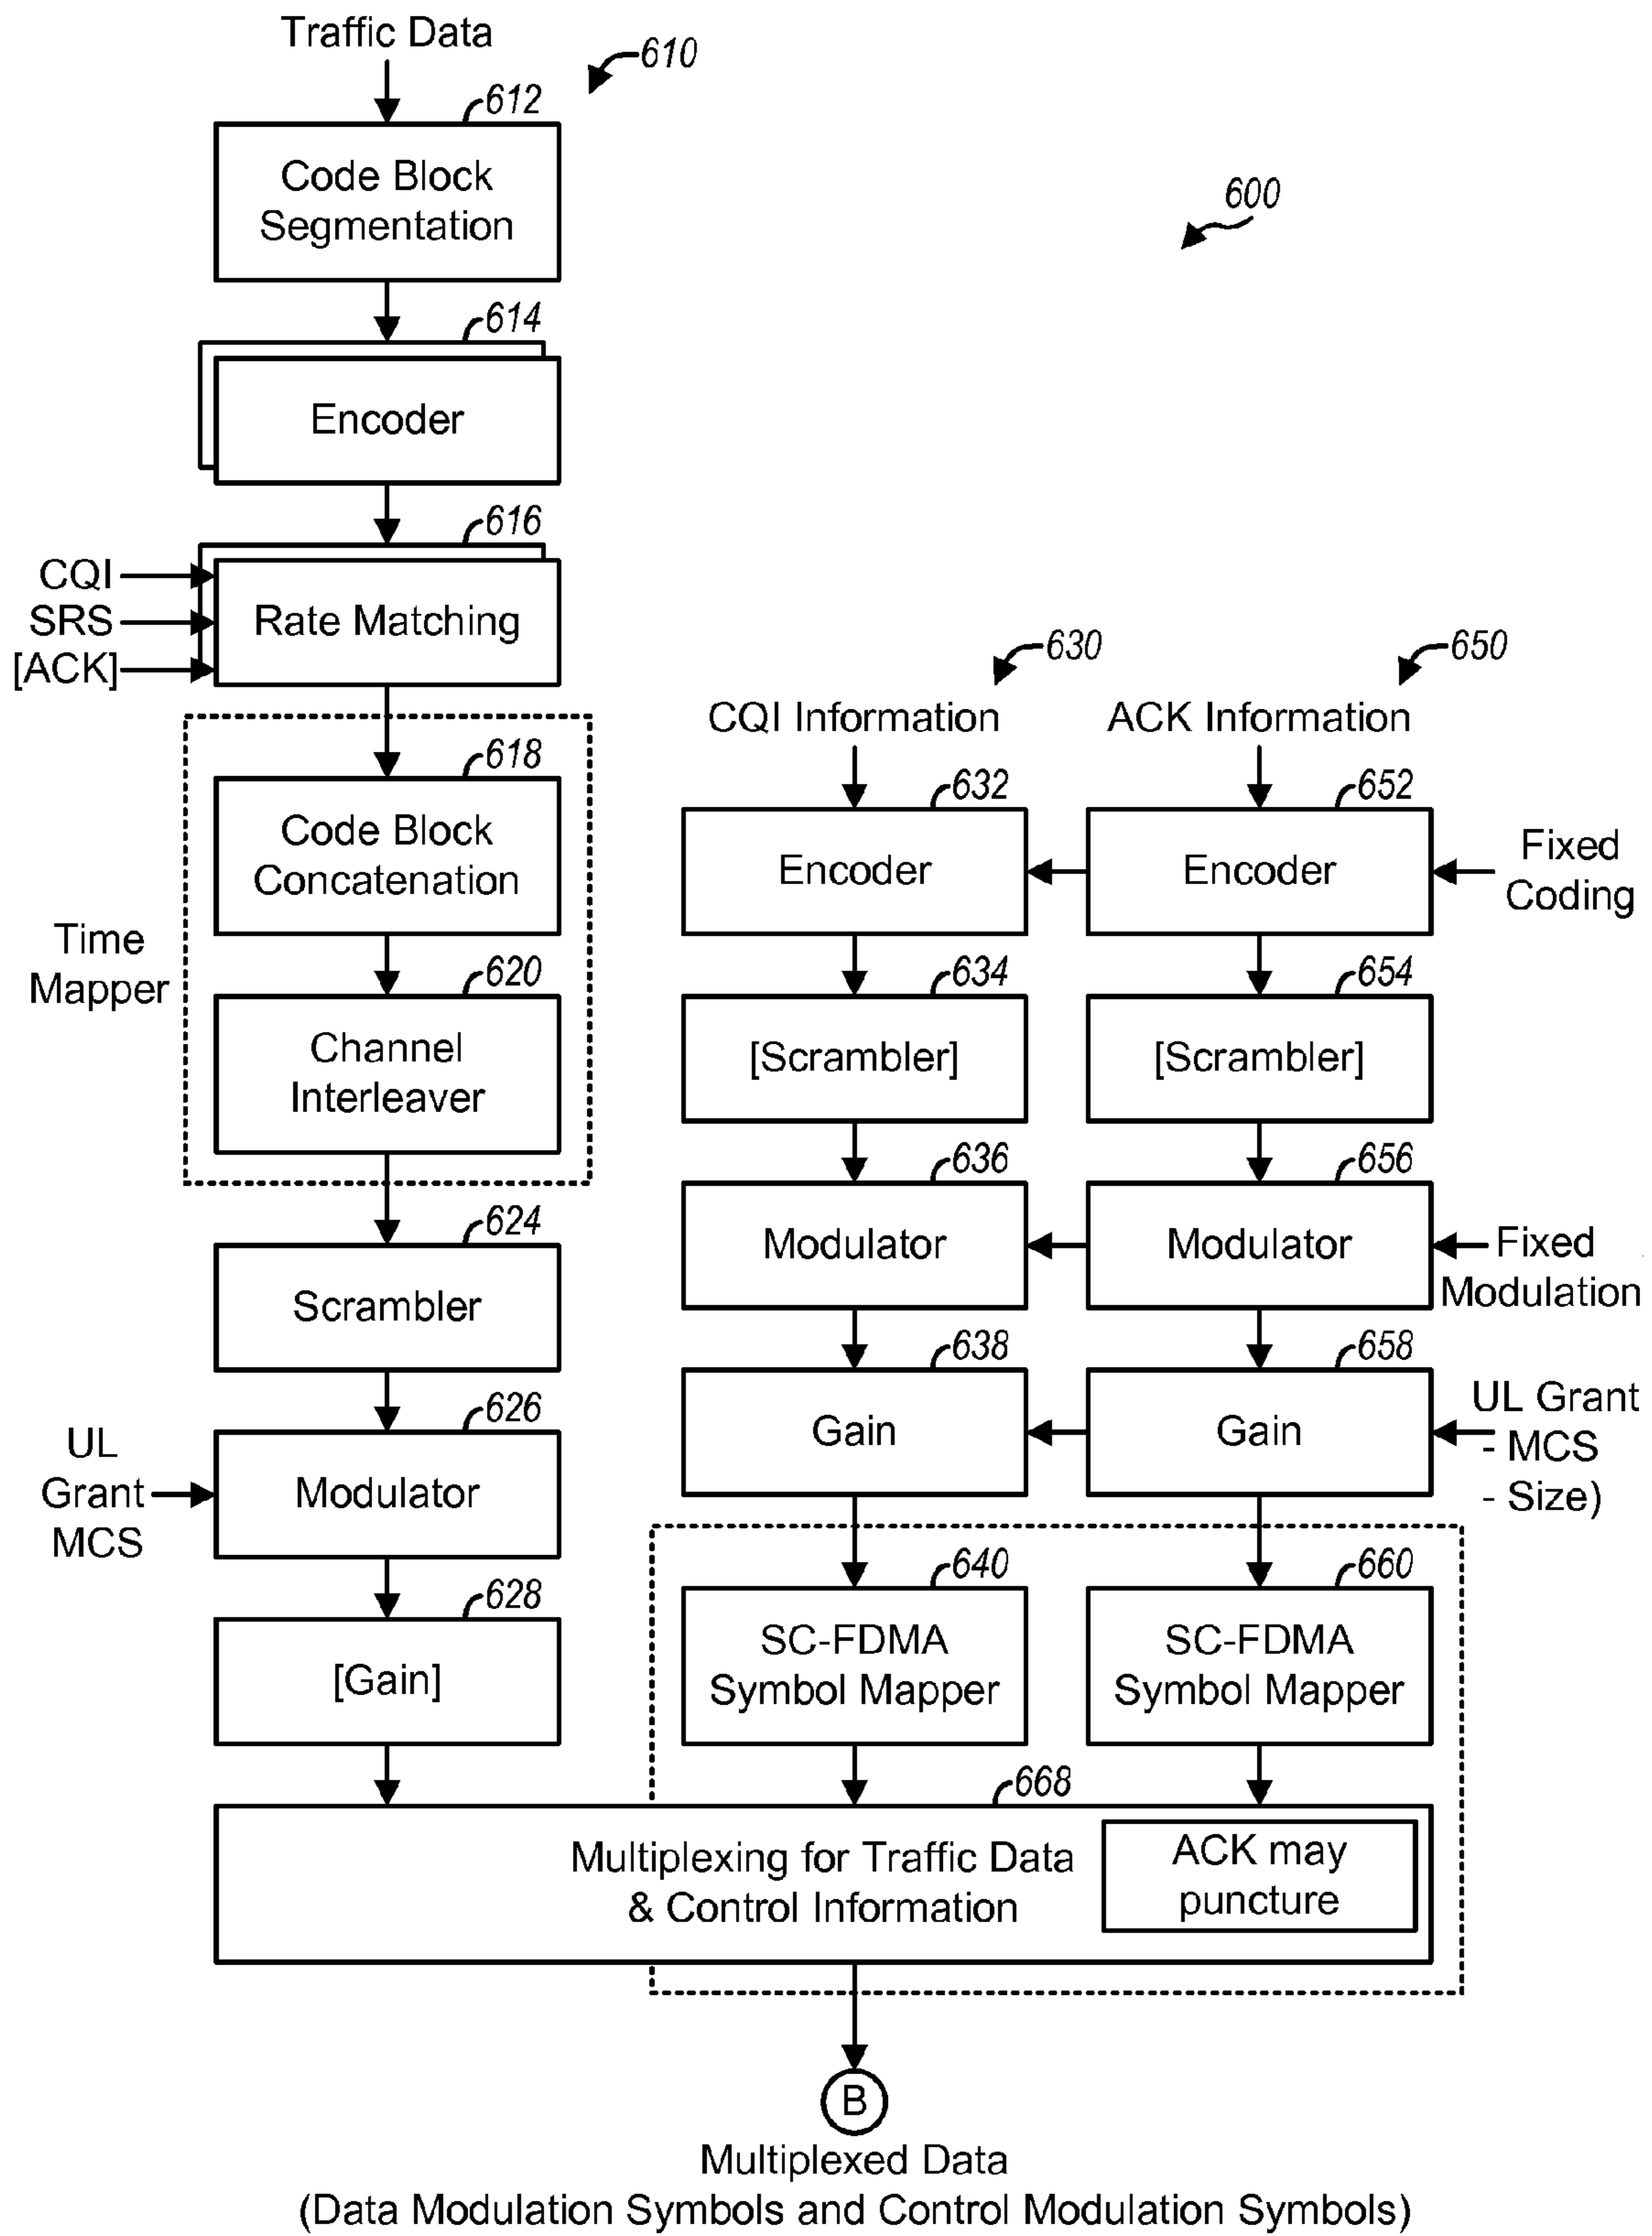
Traffic Data

610

612

Code Block Segmentation

600

614

Encoder

616

CQI

SRS

[ACK]

Rate Matching

630

650

CQI Information

ACK Information

618

Code Block Concatenation

632

Encoder

652

Encoder

Fixed Coding

Time Mapper

620

Channel Interleaver

634

[Scrambler]

654

[Scrambler]

624

Scrambler

636

Modulator

656

Modulator

Fixed Modulation

626

UL Grant MCS

Modulator

638

Gain

658

Gain

UL Grant - MCS - Size)

628

[Gain]

640

SC-FDMA Symbol Mapper

660

SC-FDMA Symbol Mapper

668

Multiplexing for Traffic Data & Control Information

ACK may puncture

B

Multiplexed Data (Data Modulation Symbols and Control Modulation Symbols)